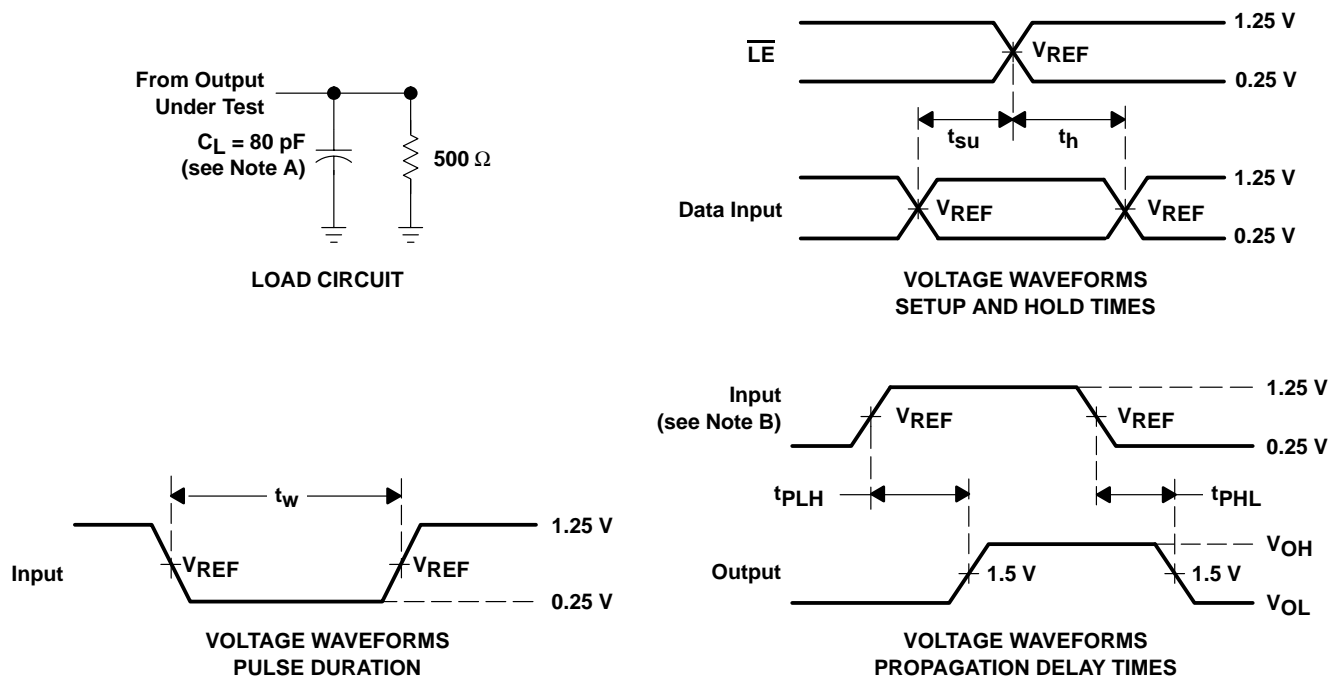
From Output Under Test

$C_L$ = 80 pF (see Note A)

500 Ω

LOAD CIRCUIT

$\overline{LE}$

$V_{REF}$

1.25 V

0.25 V

$t_{su}$

$t_h$

Data Input

$V_{REF}$

$V_{REF}$

1.25 V

0.25 V

VOLTAGE WAVEFORMS
SETUP AND HOLD TIMES

$t_w$

Input

$V_{REF}$

$V_{REF}$

1.25 V

0.25 V

VOLTAGE WAVEFORMS
PULSE DURATION

Input (see Note B)

$V_{REF}$

$V_{REF}$

1.25 V

0.25 V

$t_{PLH}$

$t_{PHL}$

Output

1.5 V

1.5 V

$V_{OH}$

$V_{OL}$

VOLTAGE WAVEFORMS
PROPAGATION DELAY TIMES